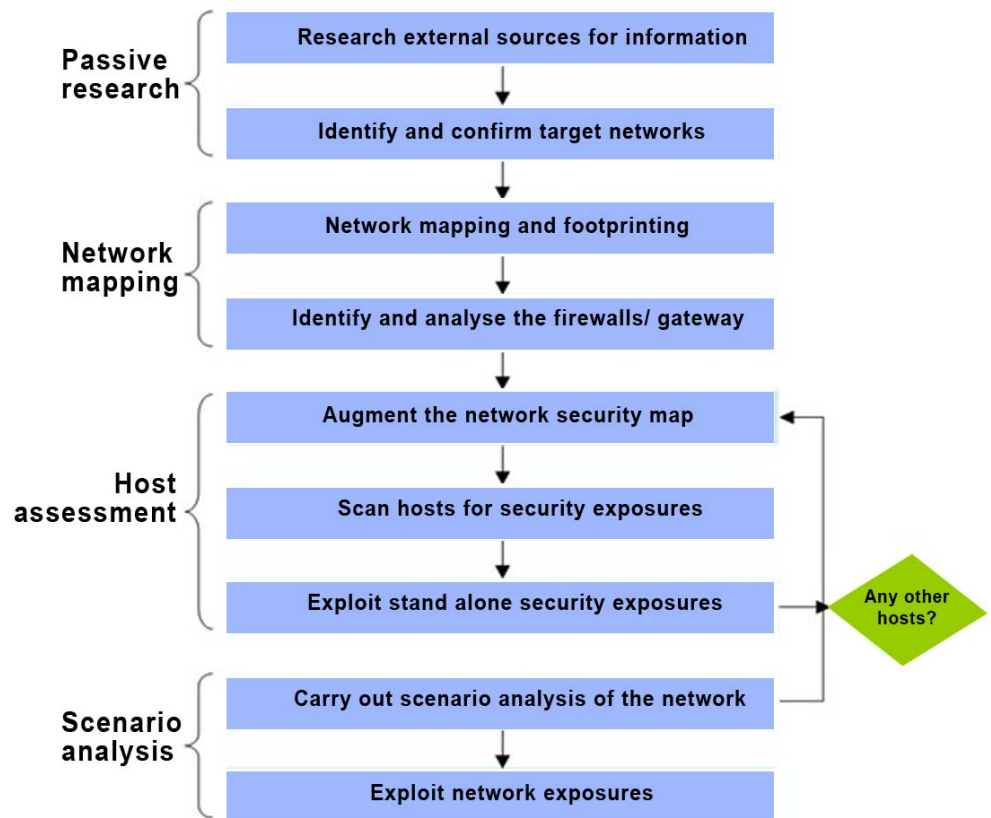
Passive research

Research external sources for information

Identify and confirm target networks

Network mapping

Network mapping and footprinting

Identify and analyse the firewalls/ gateway

Host assessment

Augment the network security map

Scan hosts for security exposures

Exploit stand alone security exposures

Any other hosts?

Scenario analysis

Carry out scenario analysis of the network

Exploit network exposures